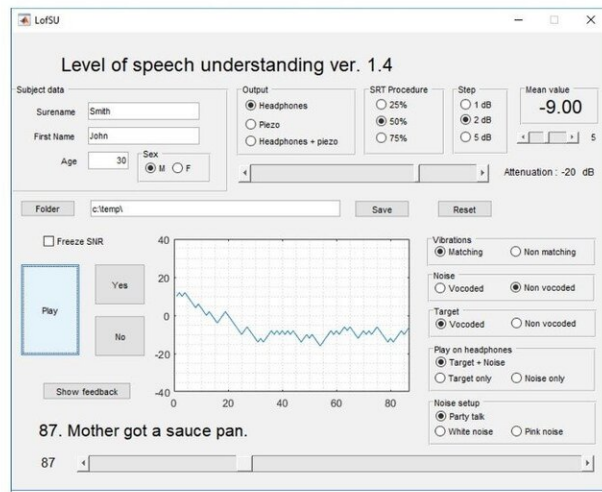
LofSU

Level of speech understanding ver. 1.4

Subject data
Surename Smith
First Name John
Age 30
Sex
M F

Output
Headphones
Piezo
Headphones + piezo

SRT Procedure
25%
50%
75%

Step
1 dB
2 dB
5 dB

Mean value
-9.00
5

Attenuation : -20 dB

Folder c:\temp\ Save Reset

Freeze SNR

Play Yes No

40
20
0
-20
-40
0 20 40 60 80

Show feedback

Vibrations
Matching Non matching

Noise
Vocoded Non vocoded

Target
Vocoded Non vocoded

Play on headphones
Target + Noise
Target only Noise only

Noise setup
Party talk
White noise Pink noise

87. Mother got a sauce pan.

87